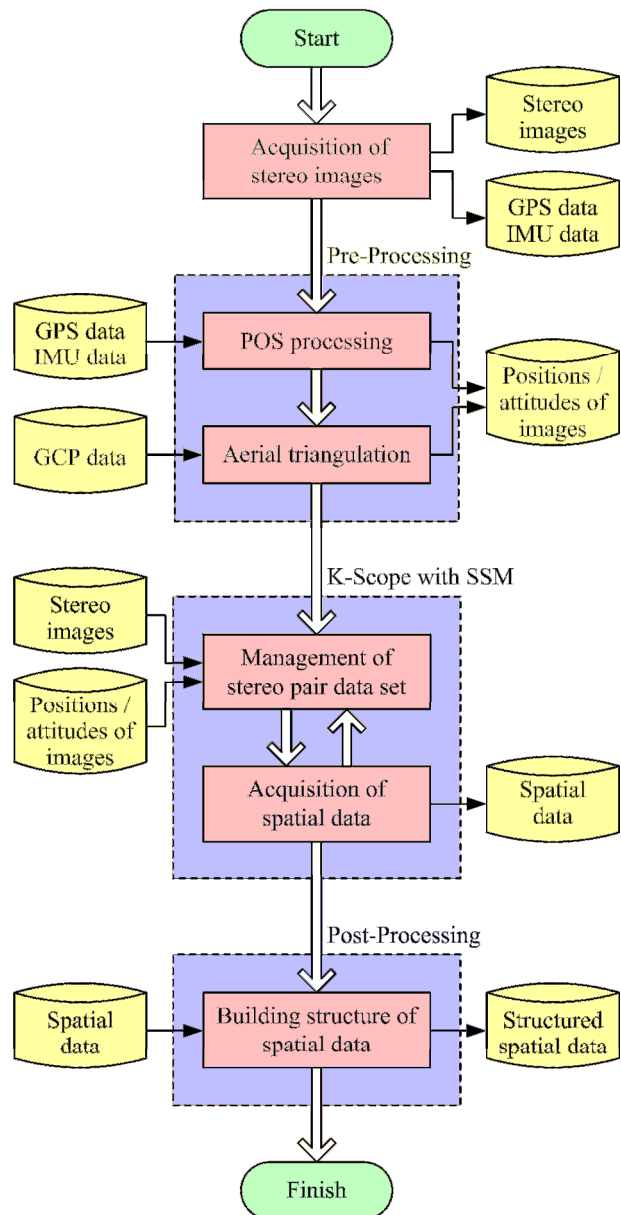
Start

Acquisition of stereo images

Stereo images

GPS data IMU data

Pre-Processing

GPS data IMU data

POS processing

Positions / attitudes of images

GCP data

Aerial triangulation

K-Scope with SSM

Stereo images

Management of stereo pair data set

Positions / attitudes of images

Acquisition of spatial data

Spatial data

Post-Processing

Spatial data

Building structure of spatial data

Structured spatial data

Finish